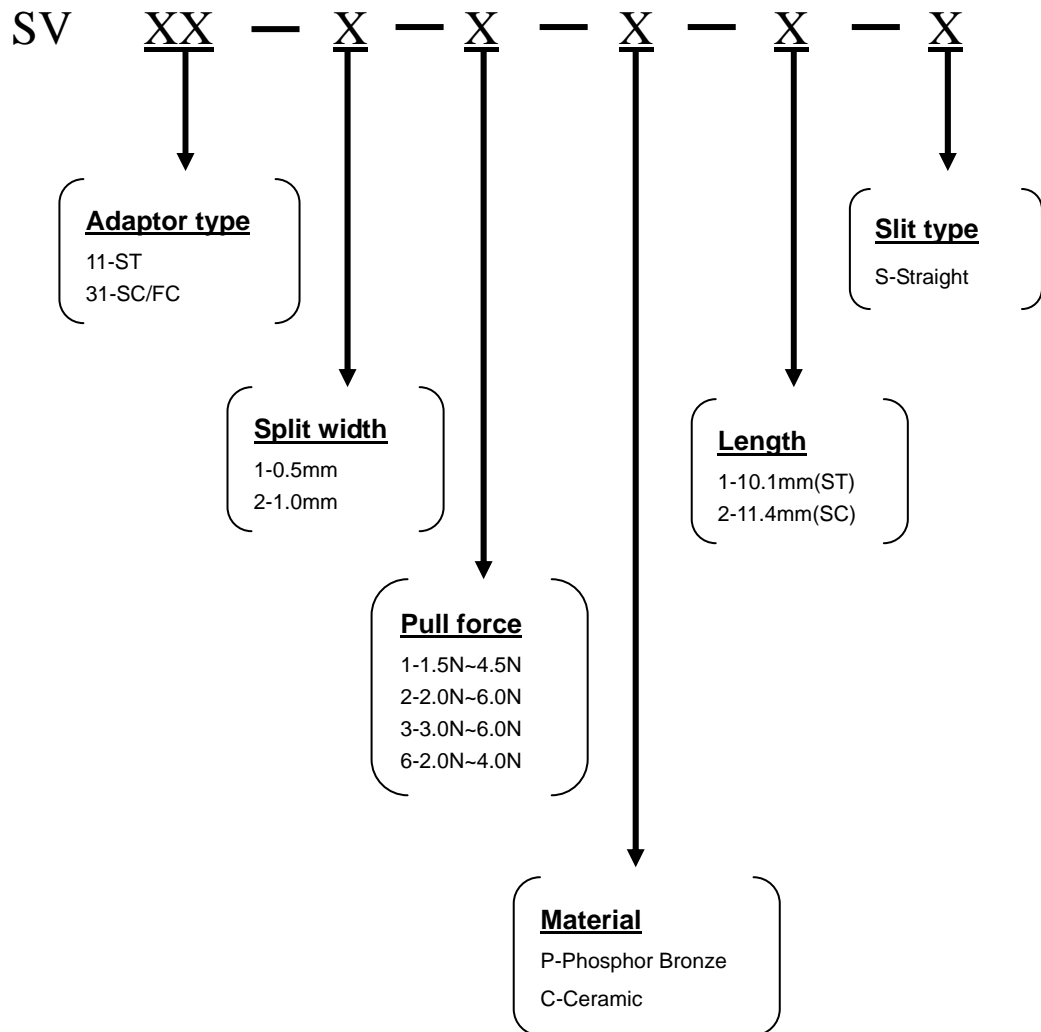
SV XX – X – X – X – X – X

Adaptor type
11-ST
31-SC/FC

Slit type
S-Straight

Split width
1-0.5mm
2-1.0mm

Length
1-10.1mm(ST)
2-11.4mm(SC)

Pull force
1-1.5N~4.5N
2-2.0N~6.0N
3-3.0N~6.0N
6-2.0N~4.0N

Material
P-Phosphor Bronze
C-Ceramic